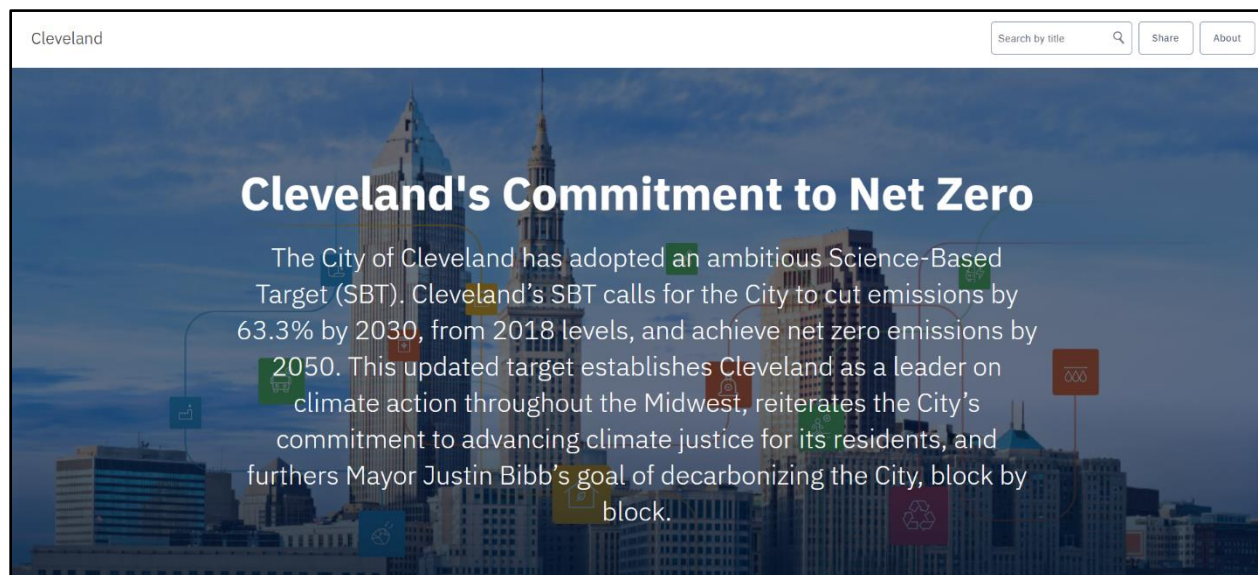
Cleveland

Search by title

Share

About

Cleveland's Commitment to Net Zero

The City of Cleveland has adopted an ambitious Science-Based Target (SBT). Cleveland's SBT calls for the City to cut emissions by 63.3% by 2030, from 2018 levels, and achieve net zero emissions by 2050. This updated target establishes Cleveland as a leader on climate action throughout the Midwest, reiterates the City's commitment to advancing climate justice for its residents, and furthers Mayor Justin Bibb's goal of decarbonizing the City, block by block.